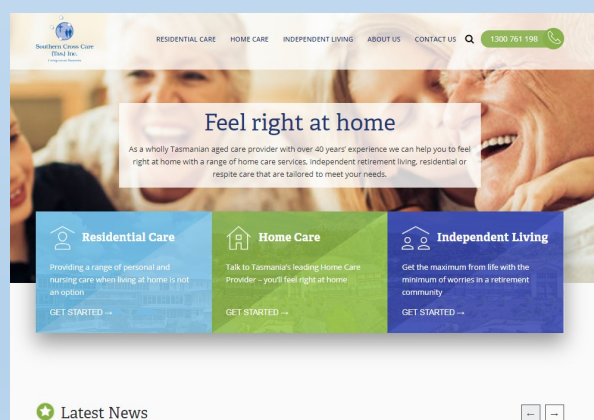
Southern Cross Care (Tas) Inc.

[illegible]

RESIDENTIAL CARE HOME CARE INDEPENDENT LIVING ABOUT US CONTACT US

1300 761 198

Feel right at home

As a wholly Tasmanian aged care provider with over 40 years' experience we can help you to feel right at home with a range of home care services, independent retirement living, residential or respite care that are tailored to meet your needs.

Residential Care

Providing a range of personal and nursing care when living at home is not an option

GET STARTED →

Home Care

Talk to Tasmania's leading Home Care Provider – you'll feel right at home

GET STARTED →

Independent Living

Get the maximum from life with the minimum of worries in a retirement community

GET STARTED →

Latest News

← →